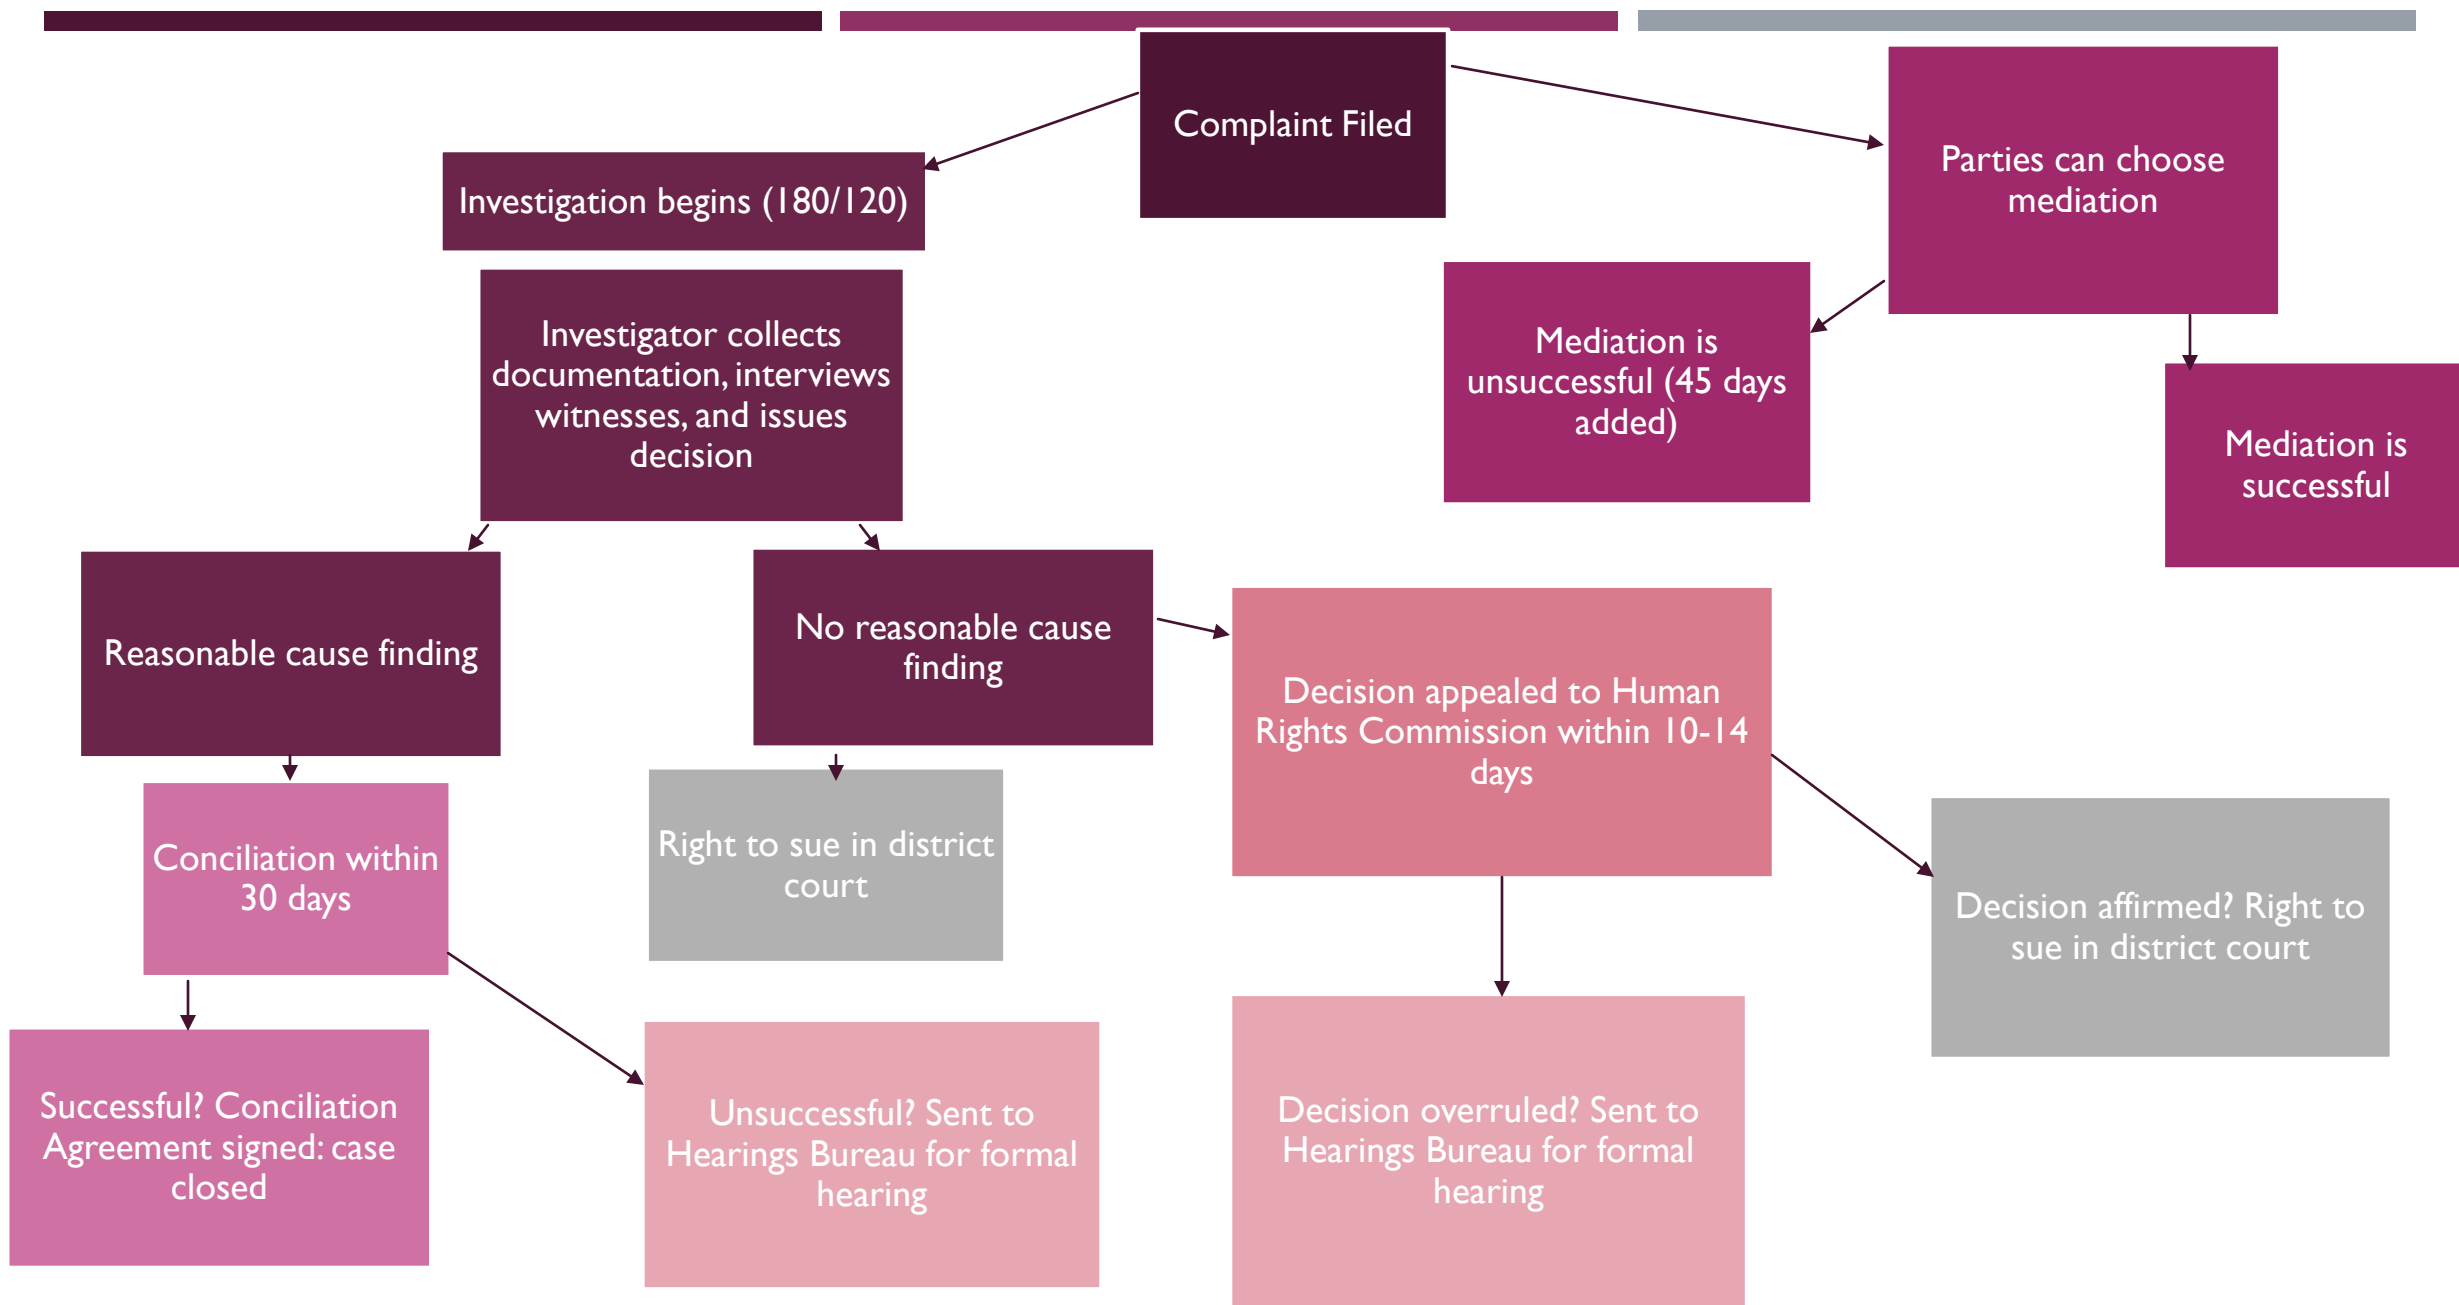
Complaint Filed

Investigation begins (180/120)

Parties can choose mediation

Investigator collects documentation, interviews witnesses, and issues decision

Mediation is unsuccessful (45 days added)

Mediation is successful

Reasonable cause finding

No reasonable cause finding

Decision appealed to Human Rights Commission within 10-14 days

Conciliation within 30 days

Right to sue in district court

Decision affirmed? Right to sue in district court

Successful? Conciliation Agreement signed: case closed

Unsuccessful? Sent to Hearings Bureau for formal hearing

Decision overruled? Sent to Hearings Bureau for formal hearing